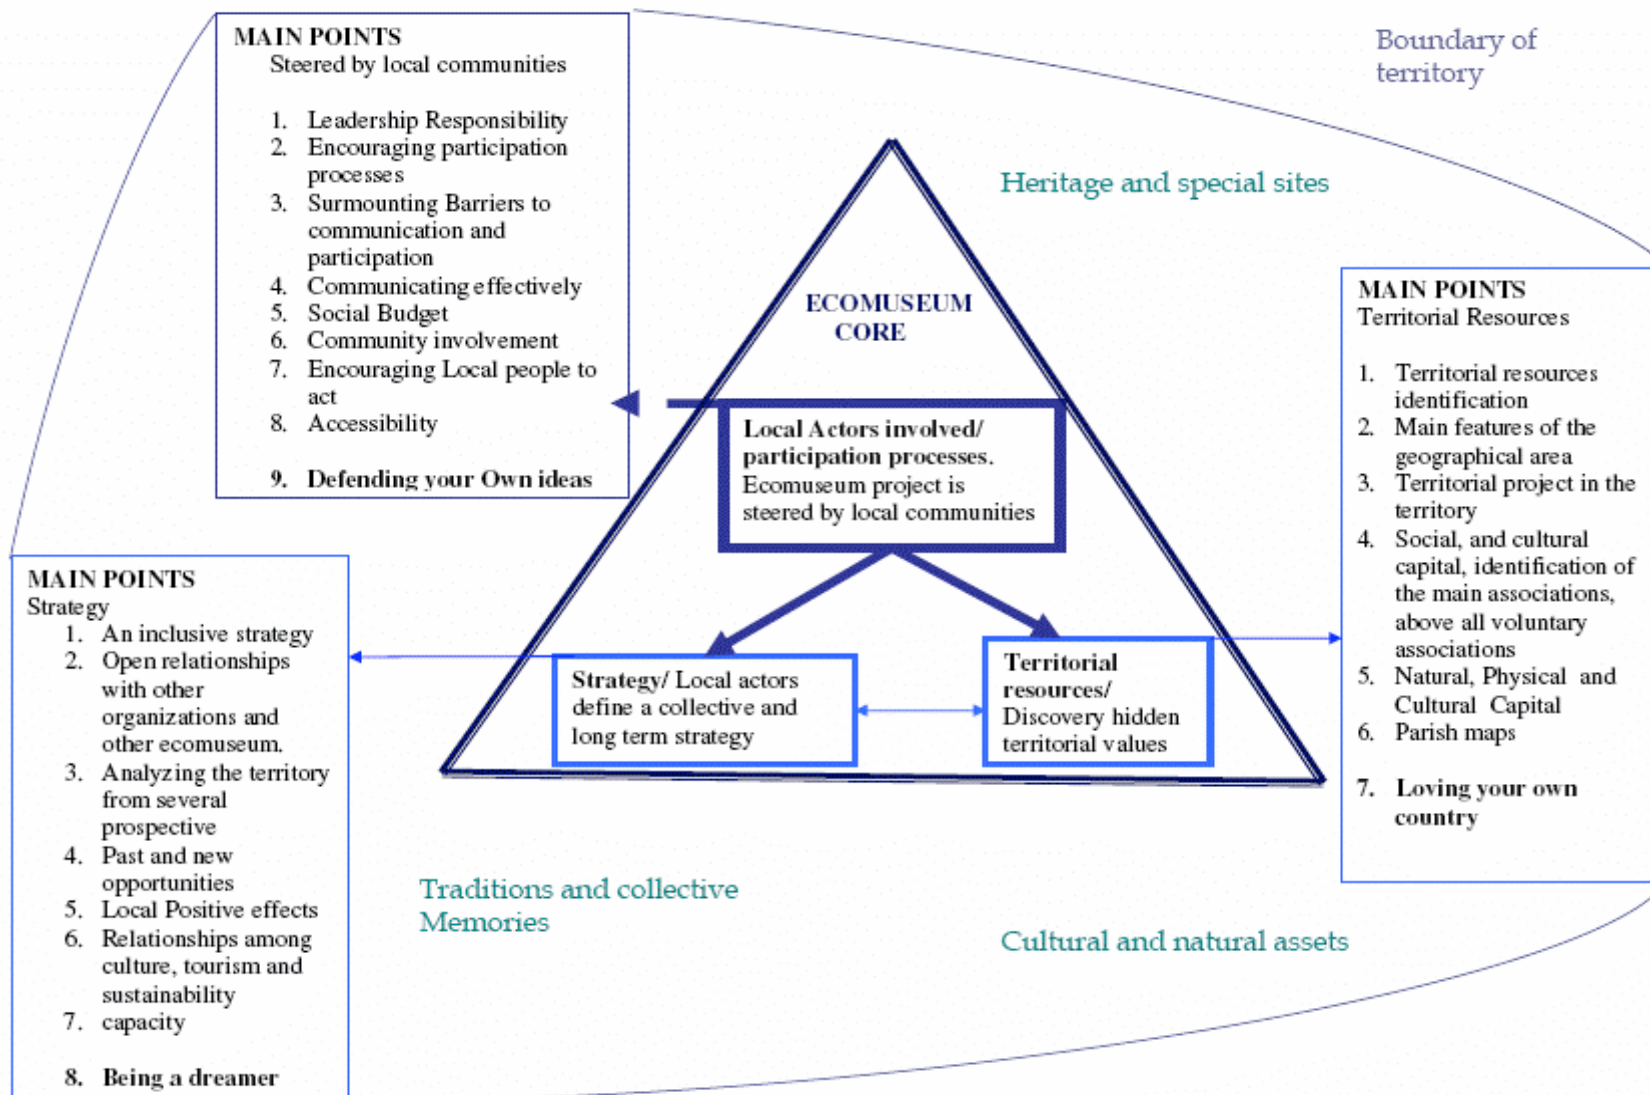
MAIN POINTS
Steered by local communities

1. Leadership Responsibility
2. Encouraging participation processes
3. Surmounting Barriers to communication and participation
4. Communicating effectively
5. Social Budget
6. Community involvement
7. Encouraging Local people to act
8. Accessibility

9. Defending your Own ideas

Boundary of territory

Heritage and special sites

ECOMUSEUM CORE

Local Actors involved/ participation processes. Ecomuseum project is steered by local communities

MAIN POINTS
Territorial Resources

1. Territorial resources identification
2. Main features of the geographical area
3. Territorial project in the territory
4. Social, and cultural capital, identification of the main associations, above all voluntary associations
5. Natural, Physical and Cultural Capital
6. Parish maps

7. Loving your own country

MAIN POINTS
Strategy
1. An inclusive strategy
2. Open relationships with other organizations and other ecomuseum.
3. Analyzing the territory from several prospective
4. Past and new opportunities
5. Local Positive effects
6. Relationships among culture, tourism and sustainability
7. capacity

8. Being a dreamer

Strategy/ Local actors define a collective and long term strategy

Territorial resources/ Discovery hidden territorial values

Traditions and collective Memories

Cultural and natural assets